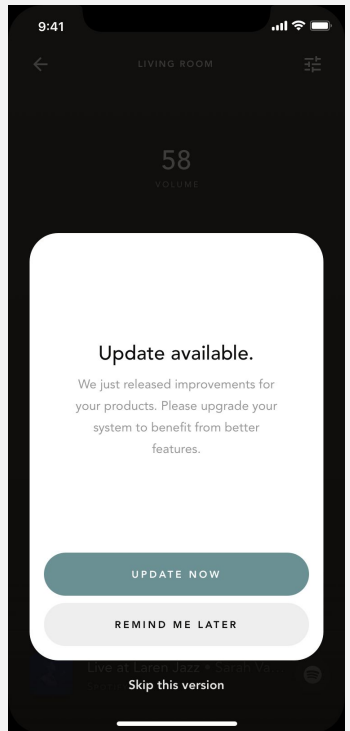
9:41

LIVING ROOM

58
VOLUME

Update available.

We just released improvements for your products. Please upgrade your system to benefit from better features.

UPDATE NOW

REMIND ME LATER

Live at Laren Jazz • Sarah Va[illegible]

Skip this version